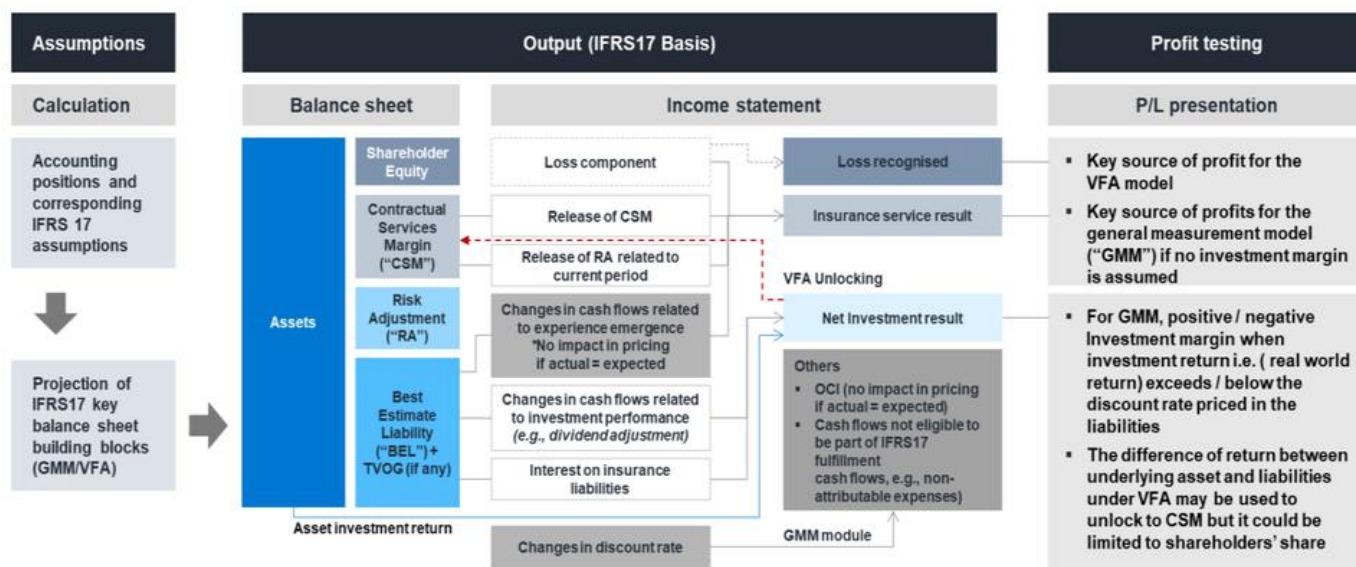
Assumptions

Output (IFRS17 Basis)

Profit testing

Calculation

Balance sheet

Income statement

P/L presentation

Accounting positions and corresponding IFRS 17 assumptions

Projection of IFRS17 key balance sheet building blocks (GMM/VFA)

Assets

Shareholder Equity

Contractual Services Margin ("CSM")

Risk Adjustment ("RA")

Best Estimate Liability ("BEL") + TVOG (if any)

Asset investment return

Loss component

Release of CSM

Release of RA related to current period

Changes in cash flows related to experience emergence *No impact in pricing if actual = expected

Changes in cash flows related to investment performance (e.g., dividend adjustment)

Interest on insurance liabilities

Changes in discount rate

Loss recognised

Insurance service result

VFA Unlocking

Net investment result

Others
▪ OCI (no impact in pricing if actual = expected)
▪ Cash flows not eligible to be part of IFRS17 fulfillment cash flows, e.g., non-attributable expenses)

GMM module

▪ Key source of profit for the VFA model
▪ Key source of profits for the general measurement model ("GMM") if no investment margin is assumed

▪ For GMM, positive / negative Investment margin when investment return i.e. ( real world return) exceeds / below the discount rate priced in the liabilities
▪ The difference of return between underlying asset and liabilities under VFA may be used to unlock to CSM but it could be limited to shareholders' share